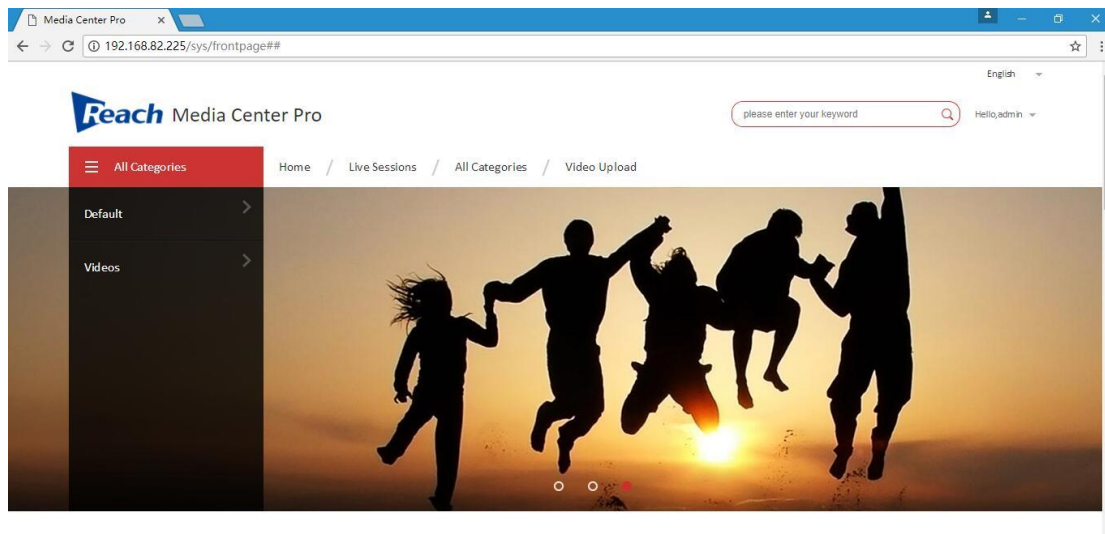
Media Center Pro ×

192.168.82.225/sys/frontpage##

English

Reach Media Center Pro

please enter your keyword

Hello,admin

All Categories

Home / Live Sessions / All Categories / Video Upload

Default

Videos